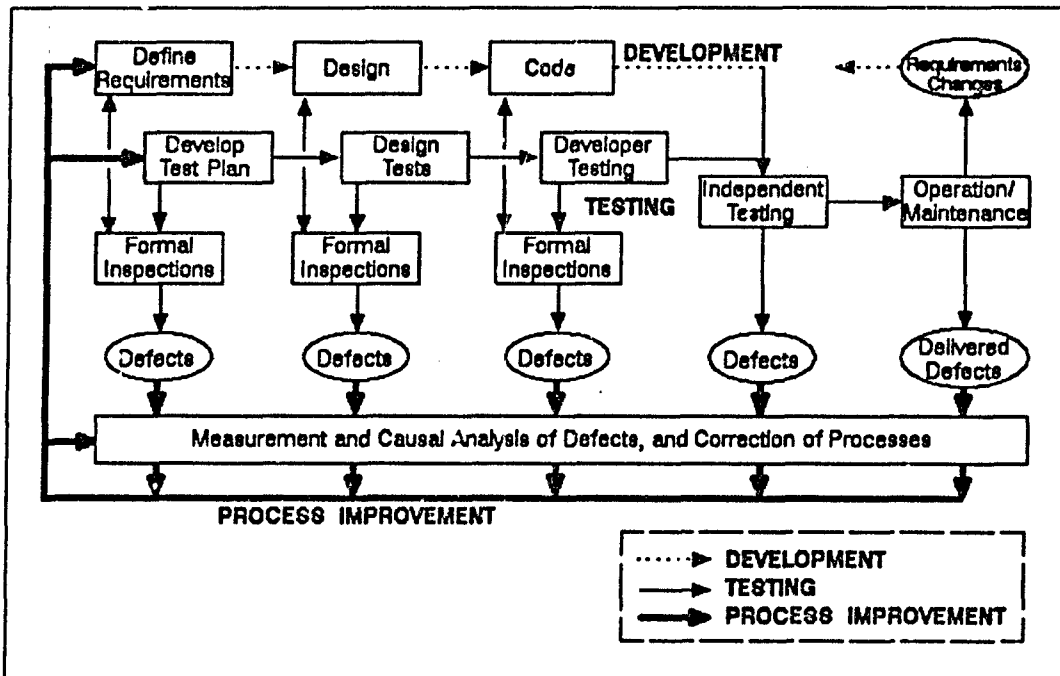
Define Requirements

Design

Code

DEVELOPMENT

Requirements Changes

Develop Test Plan

Design Tests

Developer Testing

TESTING

Independent Testing

Operation/ Maintenance

Formal Inspections

Formal Inspections

Formal Inspections

Defects

Defects

Defects

Defects

Delivered Defects

Measurement and Causal Analysis of Defects, and Correction of Processes

PROCESS IMPROVEMENT

DEVELOPMENT
TESTING
PROCESS IMPROVEMENT